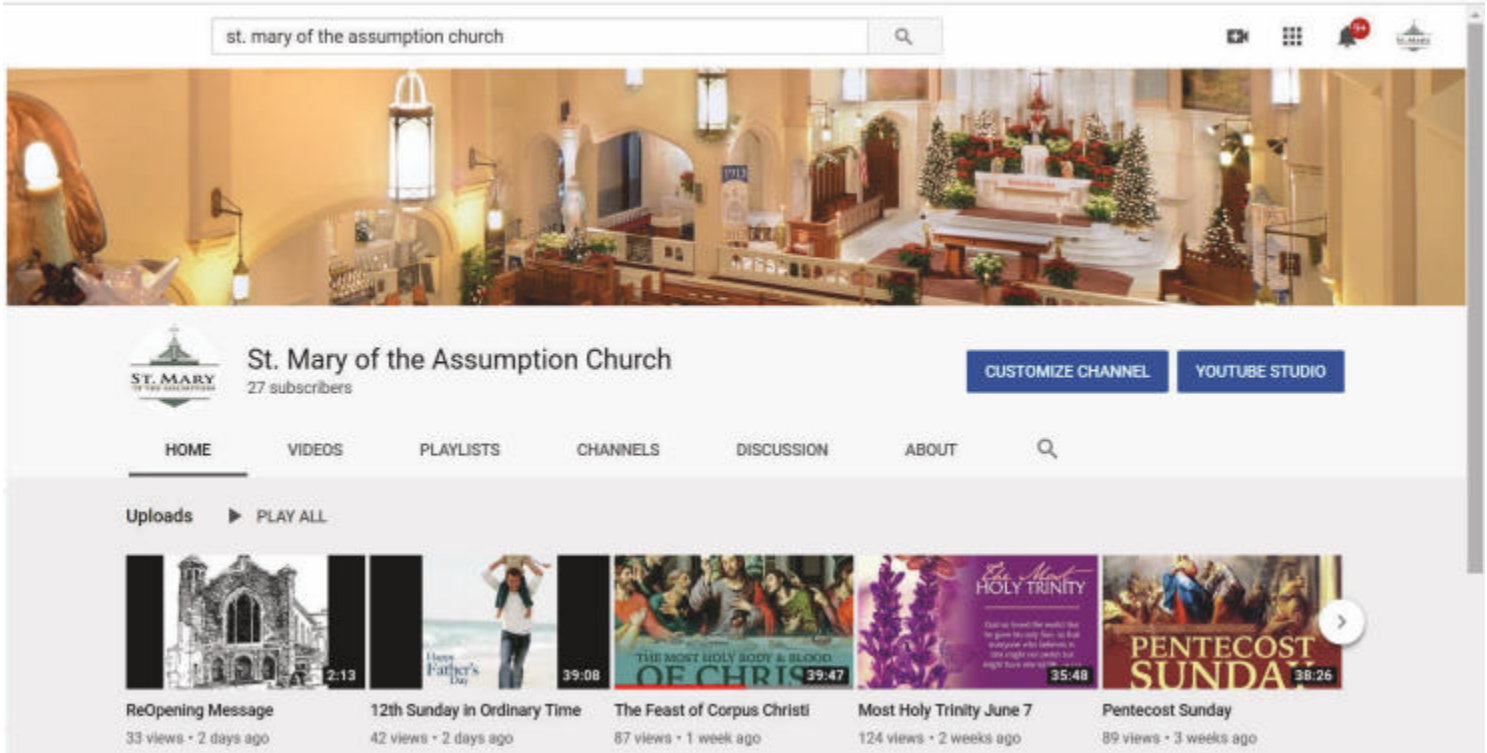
st. mary of the assumption church

9+

ST. MARY OF THE ASSUMPTION

St. Mary of the Assumption Church
27 subscribers

CUSTOMIZE CHANNEL
YOUTUBE STUDIO

HOME
VIDEOS
PLAYLISTS
CHANNELS
DISCUSSION
ABOUT

Uploads
PLAY ALL

2:13
ReOpening Message
33 views • 2 days ago

Happy Father's Day
39:08
12th Sunday in Ordinary Time
42 views • 2 days ago

THE MOST HOLY BODY & BLOOD OF CHRIS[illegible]
39:47
The Feast of Corpus Christi
87 views • 1 week ago

The Most HOLY TRINITY
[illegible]
35:48
Most Holy Trinity June 7
124 views • 2 weeks ago

PENTECOST SUNDA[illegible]
38:26
Pentecost Sunday
89 views • 3 weeks ago